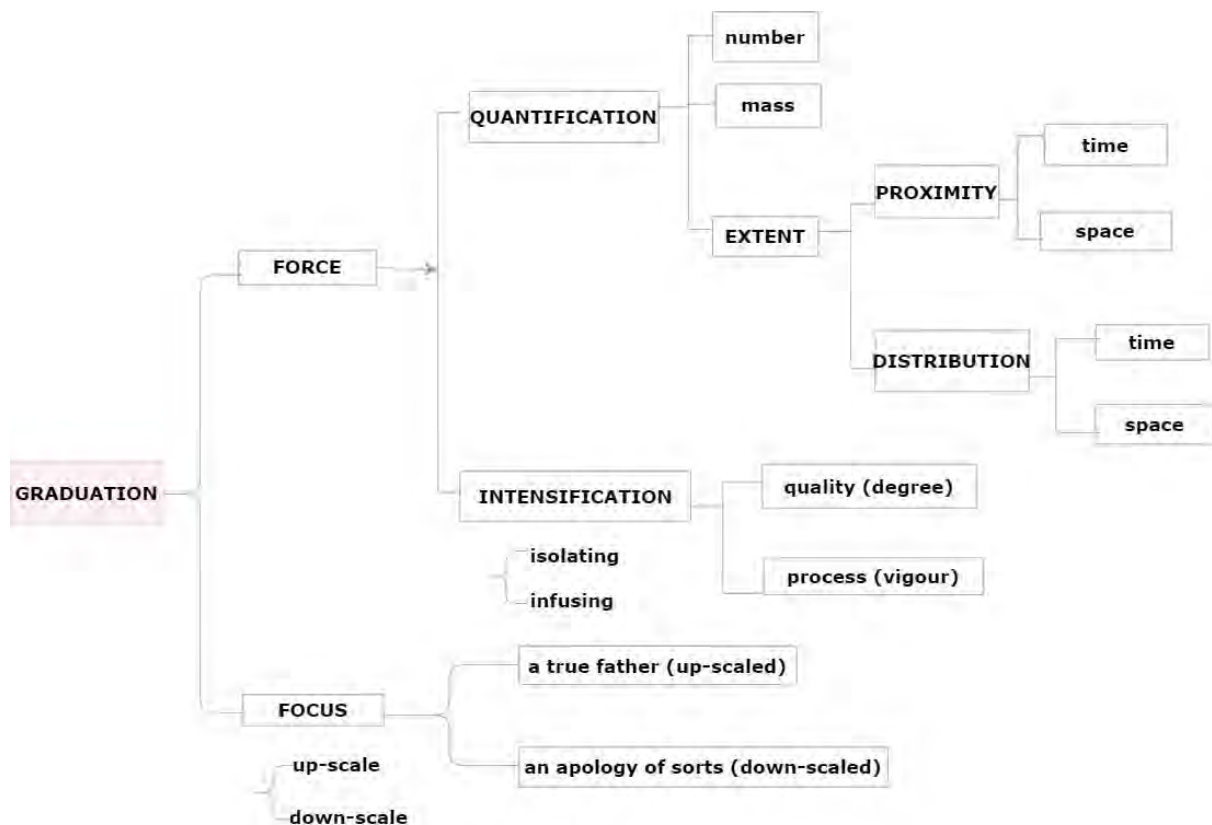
GRADUATION

FORCE

QUANTIFICATION

number

mass

EXTENT

PROXIMITY

time

space

DISTRIBUTION

time

space

INTENSIFICATION

quality (degree)

process (vigour)

isolating

infusing

FOCUS

a true father (up-scaled)

an apology of sorts (down-scaled)

up-scale

down-scale